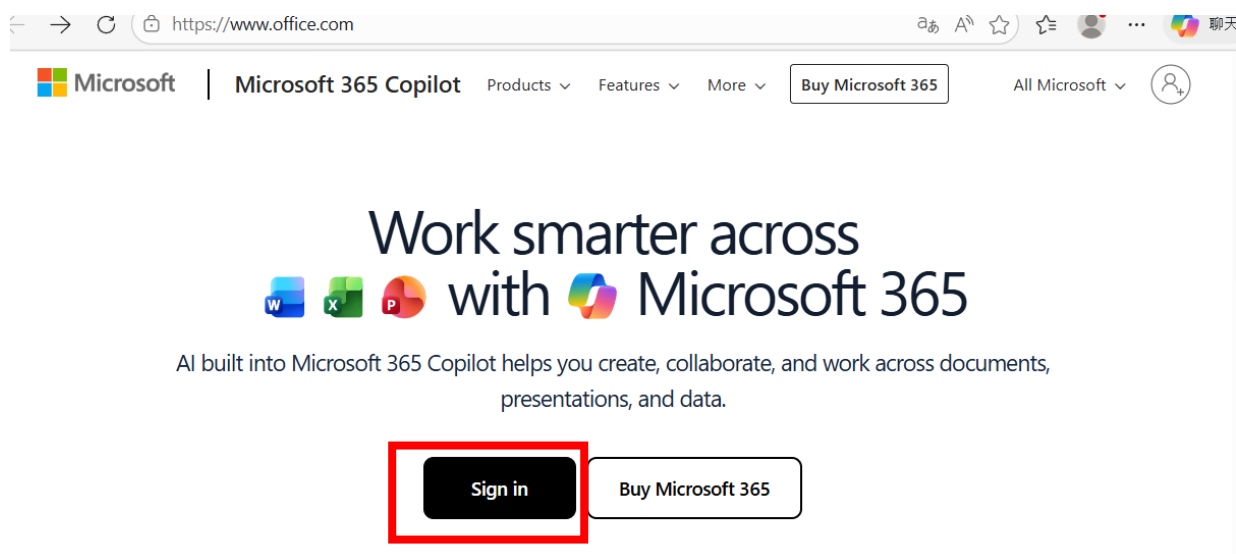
https://www.office.com

聊天

Microsoft | Microsoft 365 Copilot Products Features More Buy Microsoft 365 All Microsoft

Work smarter across with Microsoft 365

AI built into Microsoft 365 Copilot helps you create, collaborate, and work across documents, presentations, and data.

Sign in Buy Microsoft 365